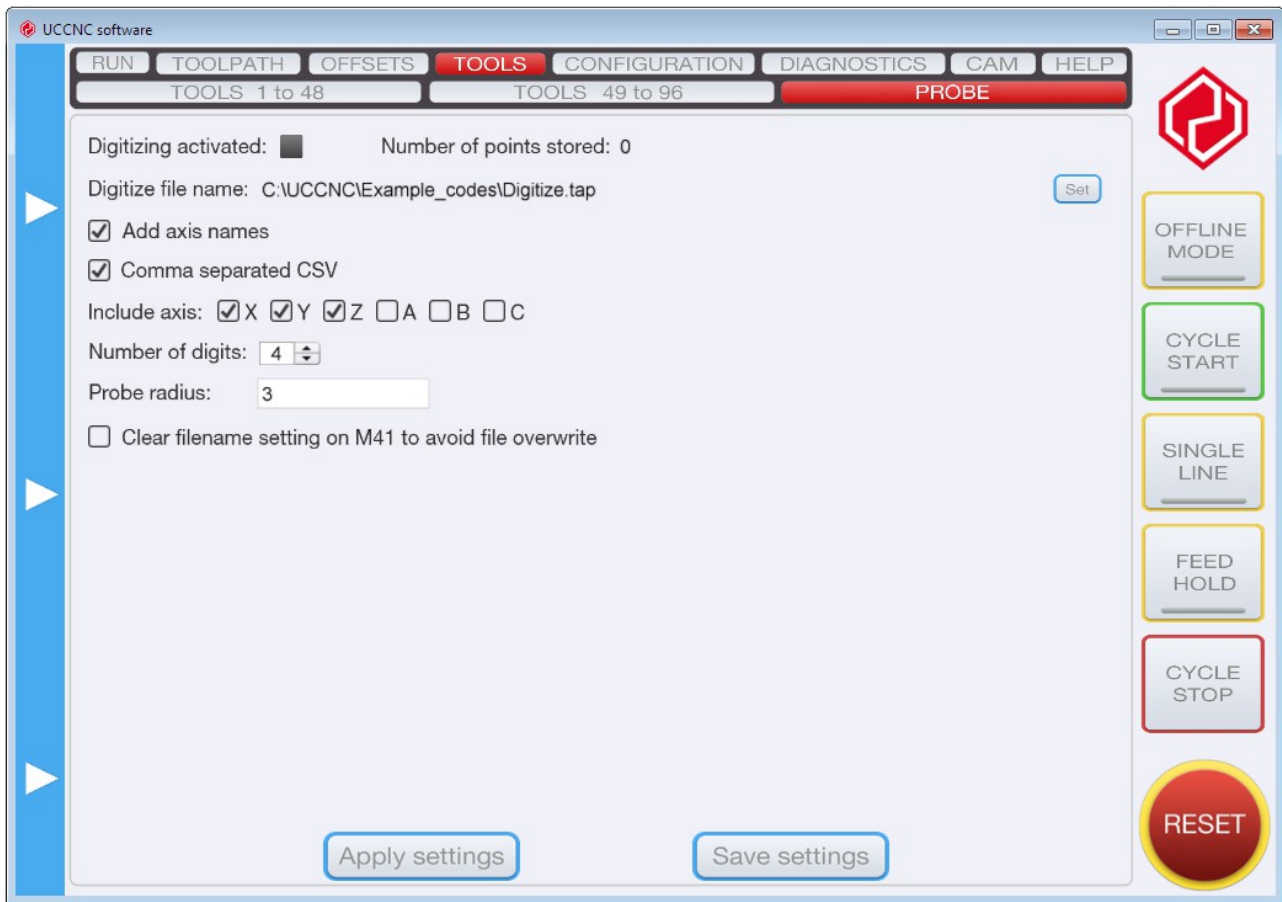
UCCNC software

RUN TOOLPATH OFFSETS TOOLS CONFIGURATION DIAGNOSTICS CAM HELP

TOOLS 1 to 48 TOOLS 49 to 96 PROBE

Digitizing activated: Number of points stored: 0

Digitize file name: C:\UCCNC\Example_codes\Digitize.tap Set

Add axis names

Comma separated CSV

Include axis: X Y Z A B C

Number of digits: 4

Probe radius: 3

Clear filename setting on M41 to avoid file overwrite

Apply settings Save settings

OFFLINE MODE

CYCLE START

SINGLE LINE

FEED HOLD

CYCLE STOP

RESET